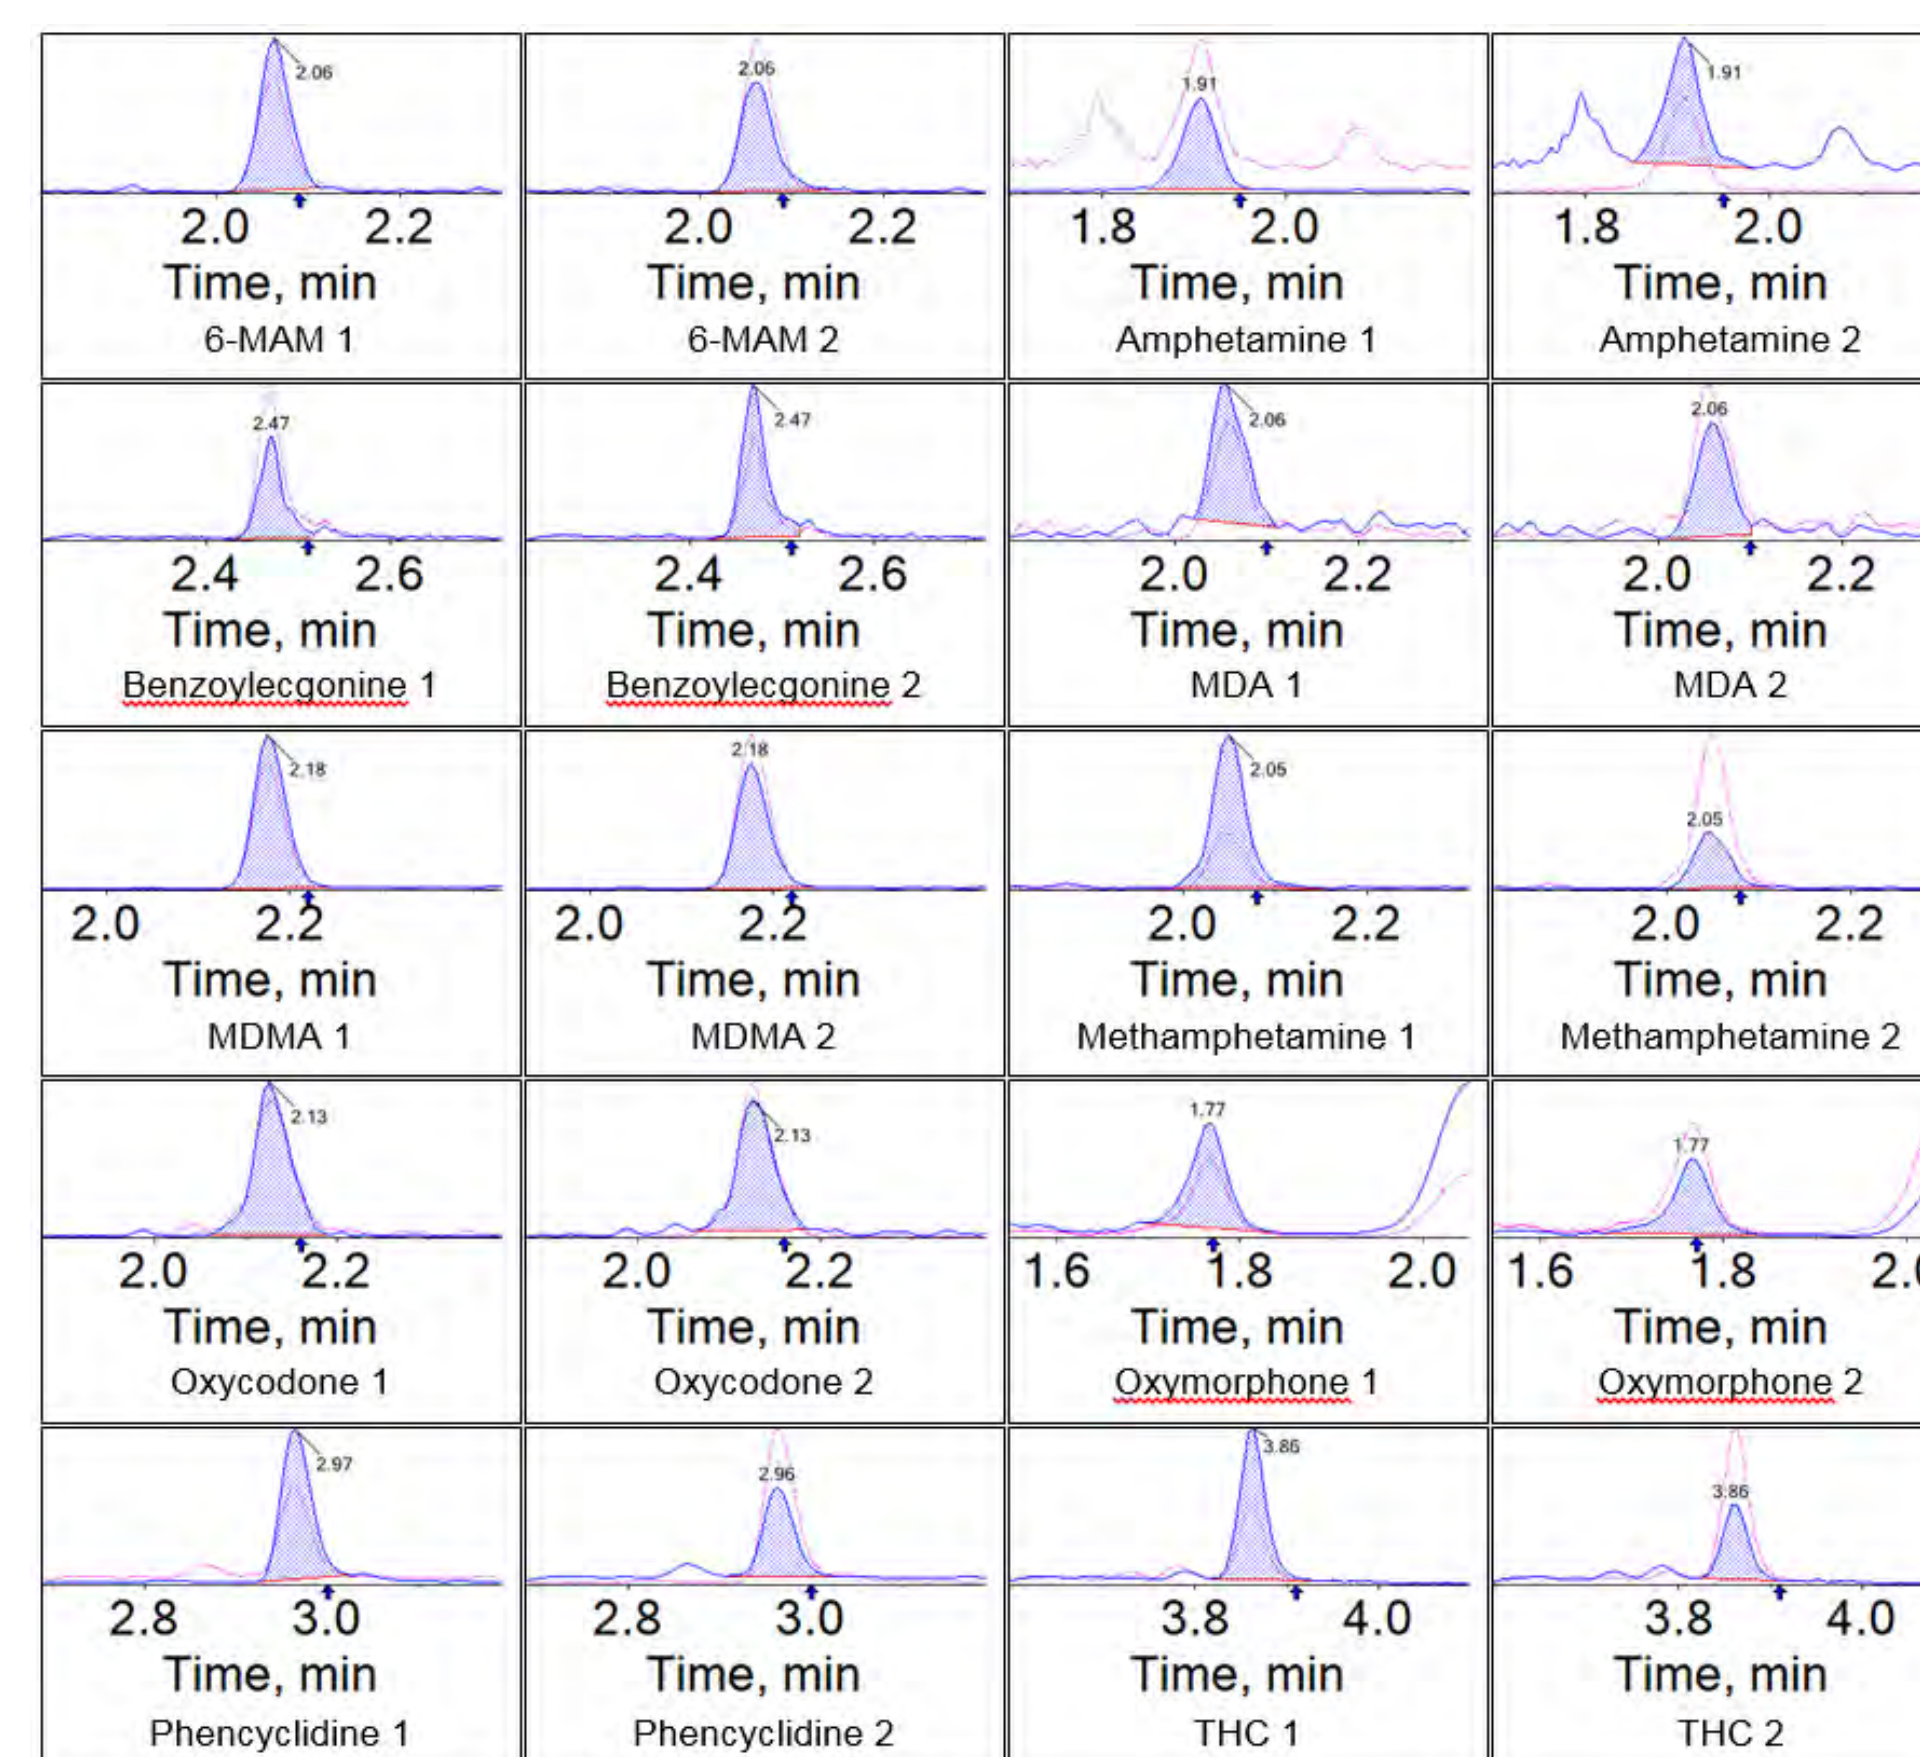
2.06
2.0 2.2
Time, min
6-MAM 1

2.06
2.0 2.2
Time, min
6-MAM 2

1.91
1.8 2.0
Time, min
Amphetamine 1

1.91
1.8 2.0
Time, min
Amphetamine 2

2.47
2.4 2.6
Time, min
Benzoylecgonine 1

2.47
2.4 2.6
Time, min
Benzoylecgonine 2

2.06
2.0 2.2
Time, min
MDA 1

2.06
2.0 2.2
Time, min
MDA 2

2.18
2.0 2.2
Time, min
MDMA 1

2.18
2.0 2.2
Time, min
MDMA 2

2.05
2.0 2.2
Time, min
Methamphetamine 1

2.05
2.0 2.2
Time, min
Methamphetamine 2

2.13
2.0 2.2
Time, min
Oxycodone 1

2.13
2.0 2.2
Time, min
Oxycodone 2

1.77
1.6 1.8 2.0
Time, min
Oxymorphone 1

1.77
1.6 1.8 2.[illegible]
Time, min
Oxymorphone 2

2.97
2.8 3.0
Time, min
Phencyclidine 1

2.96
2.8 3.0
Time, min
Phencyclidine 2

3.86
3.8 4.0
Time, min
THC 1

3.86
3.8 4.0
Time, min
THC 2